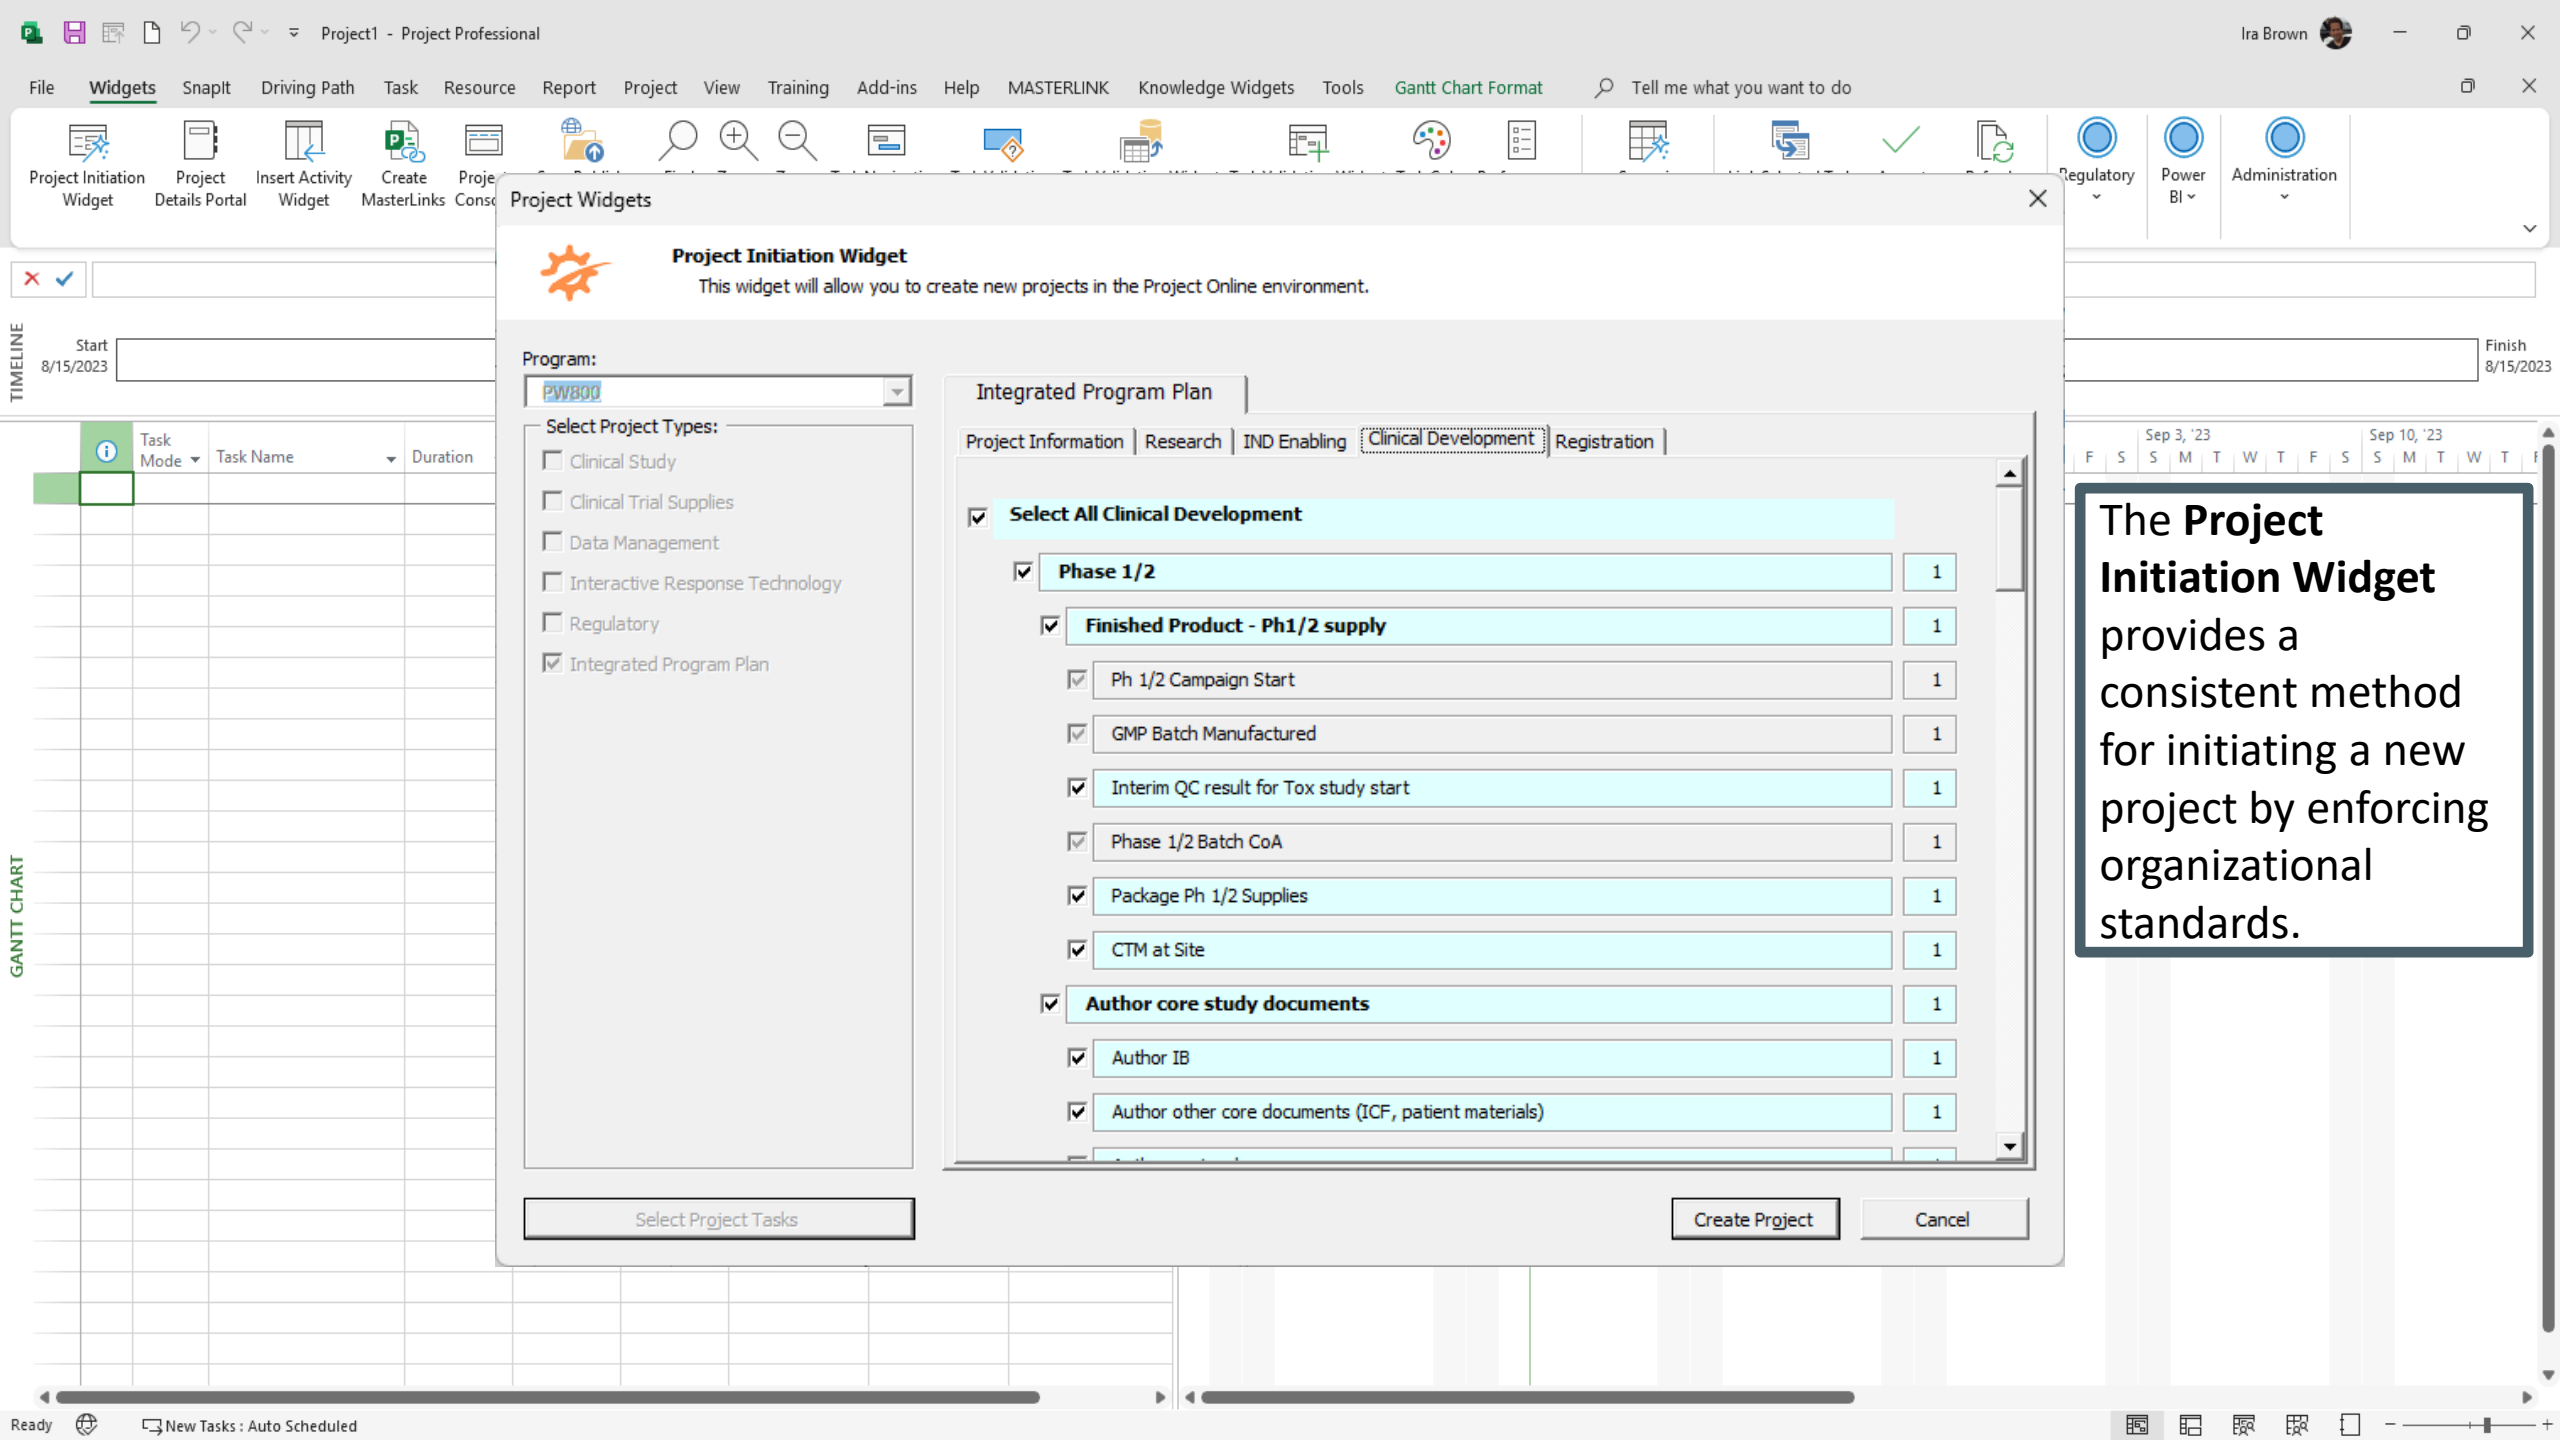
Project1 - Project Professional

Ira Brown

File Widgets SnapIt Driving Path Task Resource Report Project View Training Add-ins Help MASTERLINK Knowledge Widgets Tools Gantt Chart Format Tell me what you want to do

Project Initiation Widget
Project Details Portal
Insert Activity Widget
Create MasterLinks
Proje Cons
Regulatory
Power BI
Administration

TIMELINE
Start 8/15/2023
Finish 8/15/2023

Task Mode Task Name Duration

GANTT CHART

Sep 3, '23 Sep 10, '23
F S S M T W T F S S M T W T F

Project Widgets

Project Initiation Widget
This widget will allow you to create new projects in the Project Online environment.

Program:
PW800

Select Project Types:
Clinical Study
Clinical Trial Supplies
Data Management
Interactive Response Technology
Regulatory
Integrated Program Plan

Integrated Program Plan

Project Information | Research | IND Enabling | Clinical Development | Registration

Select All Clinical Development
Phase 1/2 1
Finished Product - Ph1/2 supply 1
Ph 1/2 Campaign Start 1
GMP Batch Manufactured 1
Interim QC result for Tox study start 1
Phase 1/2 Batch CoA 1
Package Ph 1/2 Supplies 1
CTM at Site 1
Author core study documents 1
Author IB 1
Author other core documents (ICF, patient materials) 1
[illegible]

Select Project Tasks
Create Project
Cancel

The **Project Initiation Widget** provides a consistent method for initiating a new project by enforcing organizational standards.

Ready New Tasks : Auto Scheduled